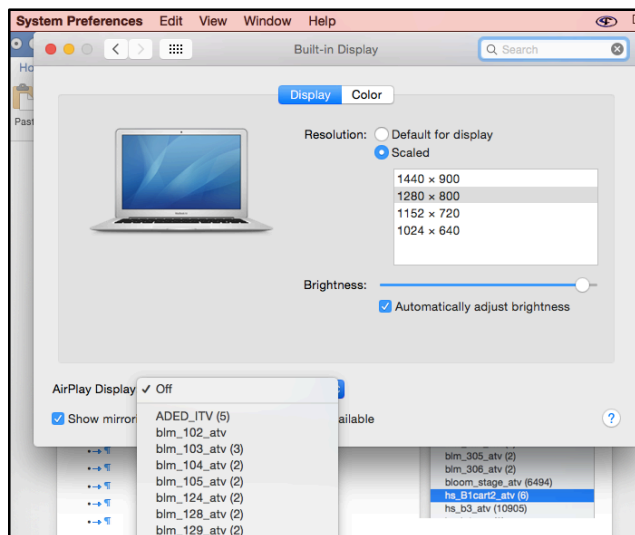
System Preferences Edit View Window Help

Built-in Display

Search

Ho

Past

Display Color

Resolution: Default for display

Scaled

1440 × 900
1280 × 800
1152 × 720
1024 × 640

Brightness:

Automatically adjust brightness

AirPlay Display ✓ Off

ADED_ITV (5)
blm_102_atv
blm_103_atv (3)
blm_104_atv (2)
blm_105_atv (2)
blm_124_atv (2)
blm_128_atv (2)
blm_129_atv (2)

Show mirror

ailable

?

blm_305_atv (2)
blm_306_atv (2)
bloom_stage_atv (6494)
hs_B1cart2_atv (6)
hs_b3_atv (10905)